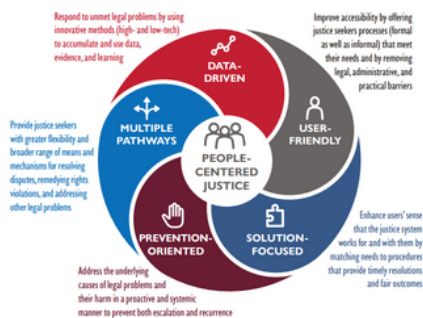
Respond to unmet legal problems by using innovative methods (high- and low-tech) to accumulate and use data, evidence, and learning

Improve accessibility by offering justice seekers processes (formal as well as informal) that meet their needs and by removing legal, administrative, and practical barriers

DATA-DRIVEN

USER-FRIENDLY

Provide justice seekers with greater flexibility and broader range of means and mechanisms for resolving disputes, remedying rights violations, and addressing other legal problems

MULTIPLE PATHWAYS

PEOPLE-CENTERED JUSTICE

Enhance users' sense that the justice system works for and with them by matching needs to procedures that provide timely resolutions and fair outcomes

PREVENTION-ORIENTED

SOLUTION-FOCUSED

Address the underlying causes of legal problems and their harm in a proactive and systemic manner to prevent both escalation and recurrence